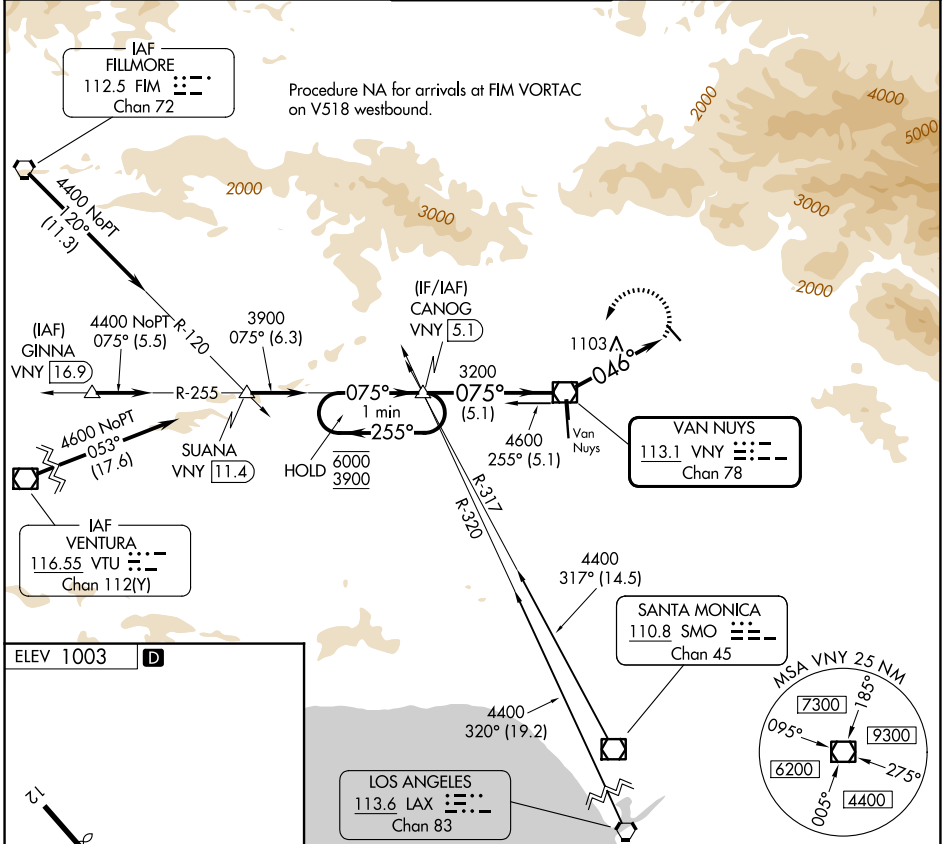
IAF
FILLMORE
112.5 FIM
Chan 72

Procedure NA for arrivals at FIM VORTAC on V518 westbound.

2000
4000
5000
2000
3000
3000
2000

4400 NoPT
120°
(11.3)

R-120

(IAF)
GINNA
VNY 16.9

4400 NoPT
075° (5.5)

3900
075° (6.3)

R-255

(IF/IAF)
CANOG
VNY 5.1

3200
075°
(5.1)

1103
046°

075°
1 min
255°

HOLD 6000
3900

4600
255° (5.1)

Van Nuys

VAN NUYS
113.1 VNY
Chan 78

4600 NoPT
053°
(17.6)

SUANA
VNY 11.4

IAF
VENTURA
116.55 VTU
Chan 112(Y)

R-317
R-320

4400
317° (14.5)

SANTA MONICA
110.8 SMO
Chan 45

ELEV 1003 D

4400
320° (19.2)

LOS ANGELES
113.6 LAX
Chan 83

MSA VNY 25 NM
7300
185°
095°
9300
6200
275°
005°
4400

12